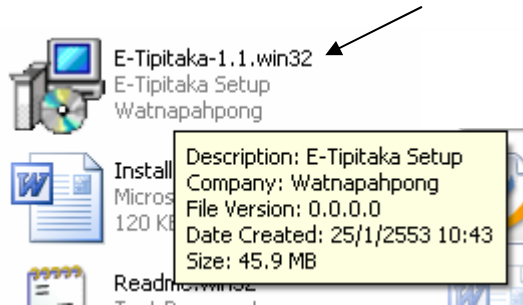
E-Tipitaka-1.1.win32
E-Tipitaka Setup
Watnapahpong

Install
Micros
120 KB

Description: E-Tipitaka Setup
Company: Watnapahpong
File Version: 0.0.0.0
Date Created: 25/1/2553 10:43
Size: 45.9 MB

Readme.win32
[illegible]